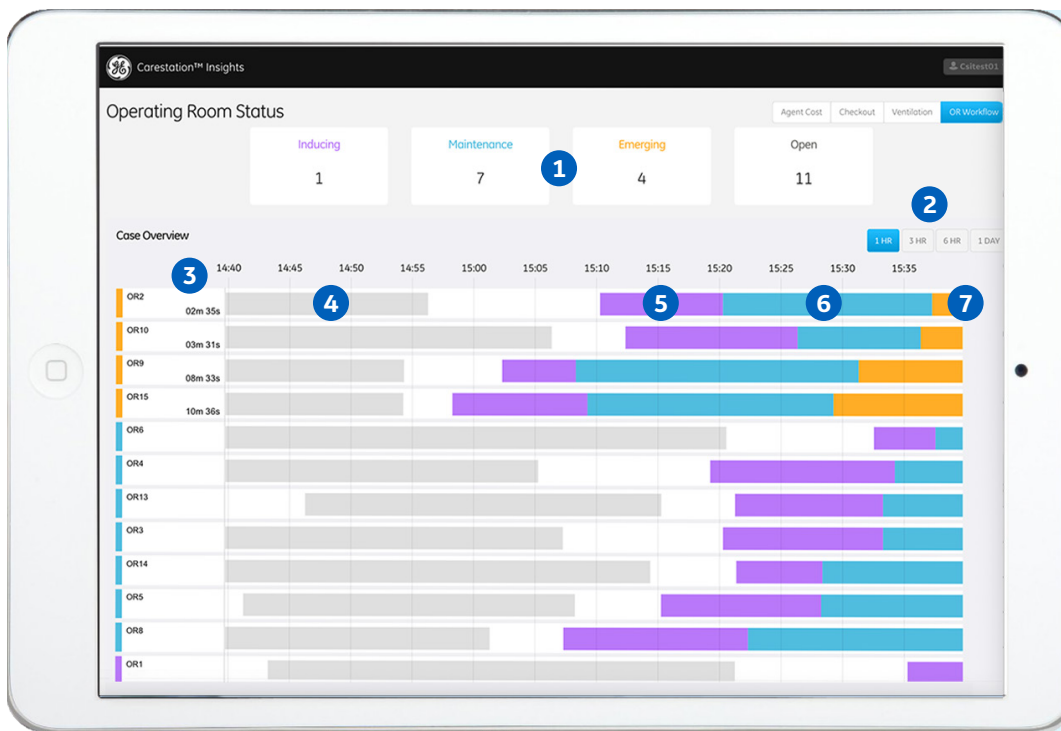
Carestation™ Insights

Csitest01

Operating Room Status

Agent Cost | Checkout | Ventilation | OR Workflow

Inducing
1

Maintenance
7

1

Emerging
4

Open
11

2

Case Overview

1 HR | 3 HR | 6 HR | 1 DAY

3

14:40 | 14:45 | 14:50 | 14:55 | 15:00 | 15:05 | 15:10 | 15:15 | 15:20 | 15:25 | 15:30 | 15:35

OR2
02m 35s

4

5

6

7

OR10
03m 31s

OR9
08m 33s

OR15
10m 36s

OR6

OR4

OR13

OR3

OR14

OR5

OR8

OR1